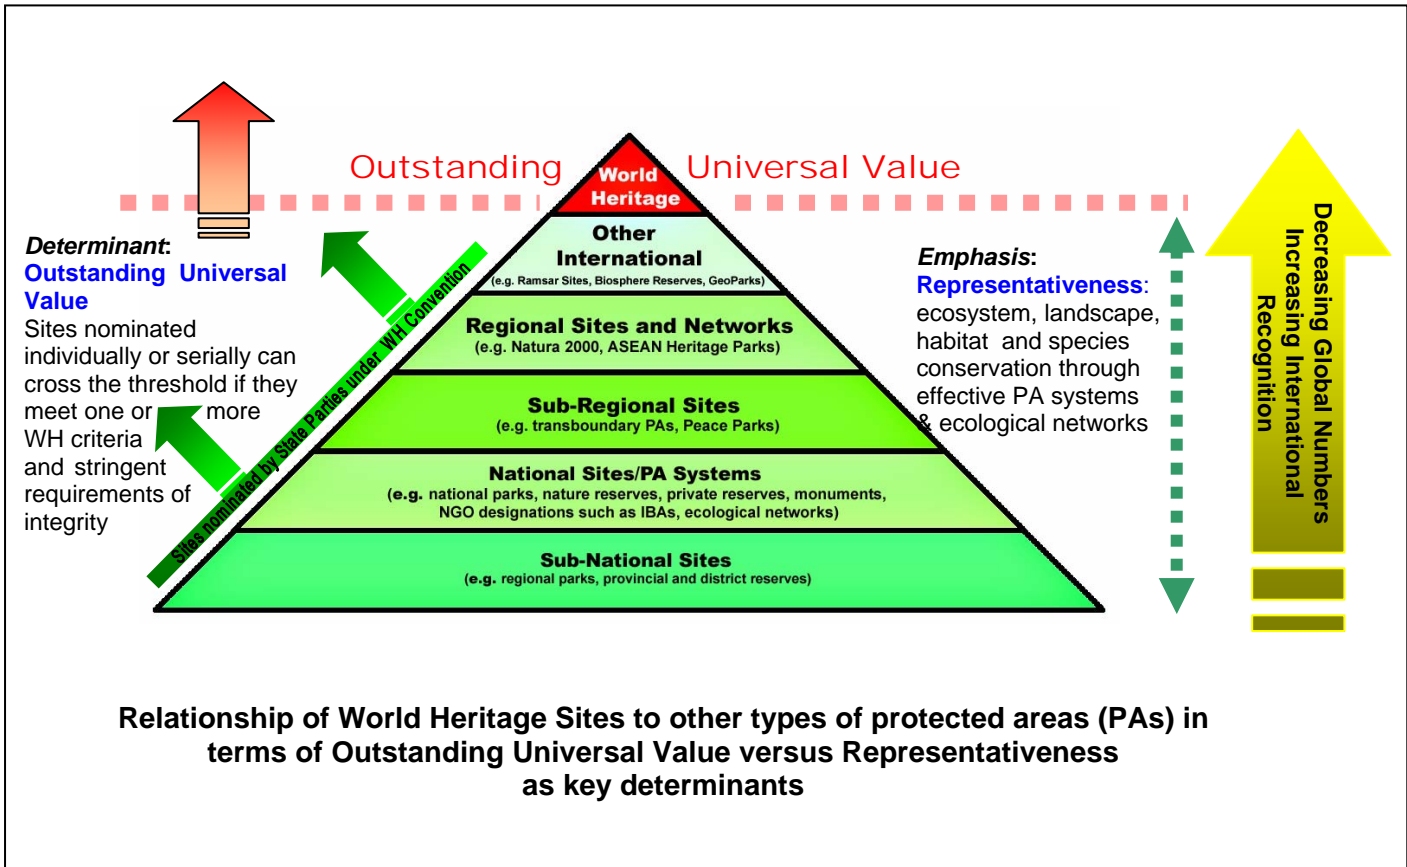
Outstanding World Heritage Universal Value

Determinant: Outstanding Universal Value
Sites nominated individually or serially can cross the threshold if they meet one or more WH criteria and stringent requirements of integrity

Sites nominated by State Parties under WH Convention

Other International
(e.g. Ramsar Sites, Biosphere Reserves, GeoParks)

Regional Sites and Networks
(e.g. Natura 2000, ASEAN Heritage Parks)

Sub-Regional Sites
(e.g. transboundary PAs, Peace Parks)

National Sites/PA Systems
(e.g. national parks, nature reserves, private reserves, monuments, NGO designations such as IBAs, ecological networks)

Sub-National Sites
(e.g. regional parks, provincial and district reserves)

Emphasis: Representativeness: ecosystem, landscape, habitat and species conservation through effective PA systems & ecological networks

Decreasing Global Numbers
Increasing International Recognition

Relationship of World Heritage Sites to other types of protected areas (PAs) in terms of Outstanding Universal Value versus Representativeness as key determinants